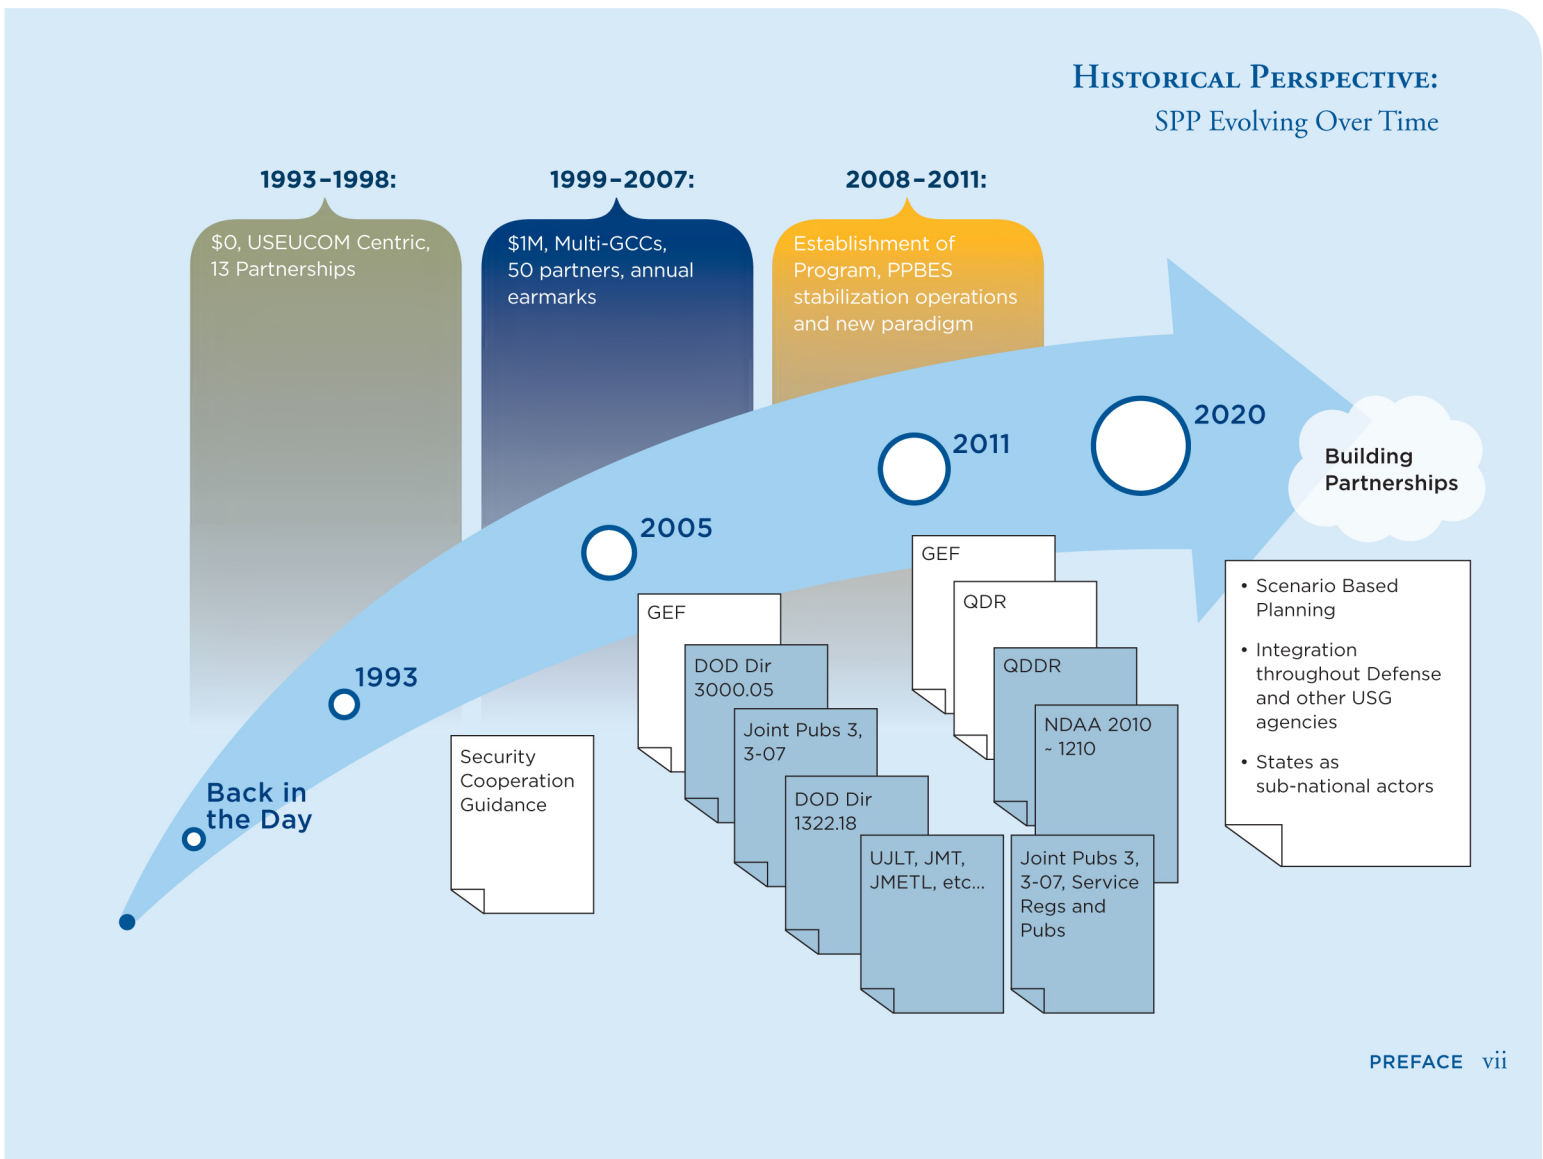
Historical Perspective:
SPP Evolving Over Time

1993–1998:
$0, USEUCOM Centric, 13 Partnerships

1999–2007:
$1M, Multi-GCCs, 50 partners, annual earmarks

2008–2011:
Establishment of Program, PPBES stabilization operations and new paradigm

2020

2011

2005

1993

Back in the Day

Building Partnerships

Security Cooperation Guidance

GEF

DOD Dir 3000.05

Joint Pubs 3, 3-07

DOD Dir 1322.18

UJLT, JMT, JMETL, etc...

GEF

QDR

QDDR

NDAA 2010 ~ 1210

Joint Pubs 3, 3-07, Service Regs and Pubs

• Scenario Based Planning

• Integration throughout Defense and other USG agencies

• States as sub-national actors

PREFACE vii